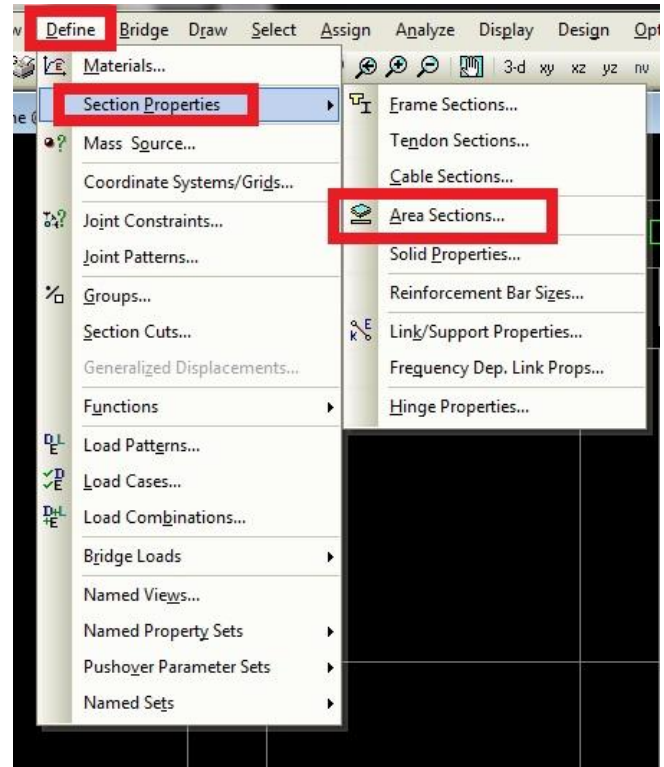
w Define Bridge Draw Select Assign Analyze Display Design Opt

3-d xy xz yz nv

ne (

Materials...
Section Properties
Mass Source...
Coordinate Systems/Grids...
Joint Constraints...
Joint Patterns...
Groups...
Section Cuts...
Generalized Displacements...
Functions
Load Patterns...
Load Cases...
Load Combinations...
Bridge Loads
Named Views...
Named Property Sets
Pushover Parameter Sets
Named Sets

Frame Sections...
Tendon Sections...
Cable Sections...
Area Sections...
Solid Properties...
Reinforcement Bar Sizes...
Link/Support Properties...
Frequency Dep. Link Props...
Hinge Properties...